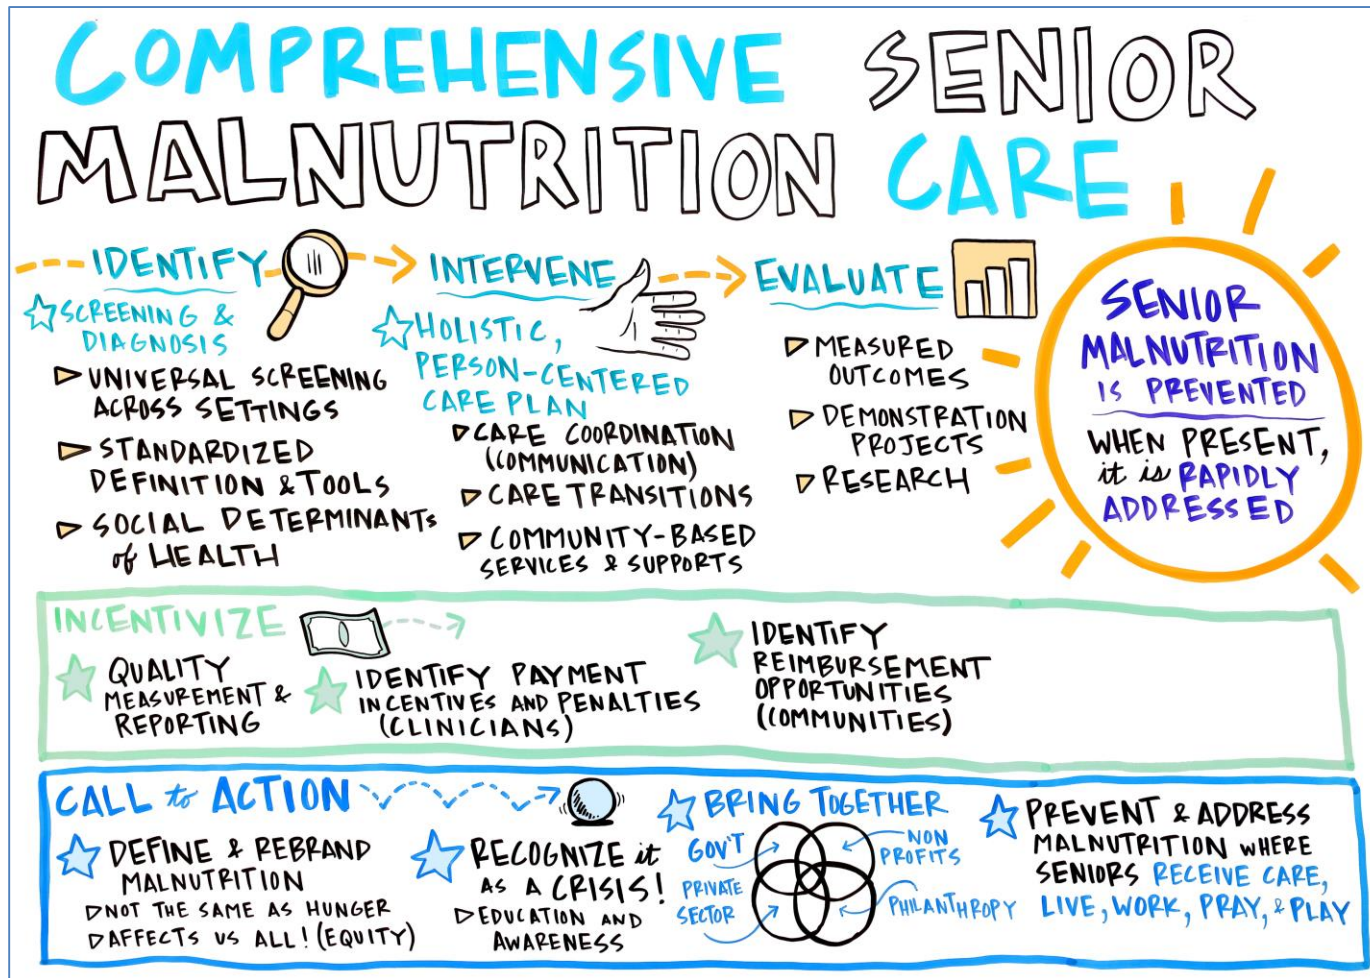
COMPREHENSIVE SENIOR MALNUTRITION CARE

IDENTIFY

SCREENING & DIAGNOSIS

UNIVERSAL SCREENING ACROSS SETTINGS

STANDARDIZED DEFINITION & TOOLS

SOCIAL DETERMINANTS of HEALTH

INTERVENE

HOLISTIC, PERSON-CENTERED CARE PLAN

CARE COORDINATION (COMMUNICATION)

CARE TRANSITIONS

COMMUNITY-BASED SERVICES & SUPPORTS

EVALUATE

MEASURED OUTCOMES

DEMONSTRATION PROJECTS

RESEARCH

SENIOR MALNUTRITION IS PREVENTED

WHEN PRESENT, it is RAPIDLY ADDRESSED

INCENTIVIZE

QUALITY MEASUREMENT & REPORTING

IDENTIFY PAYMENT INCENTIVES AND PENALTIES (CLINICIANS)

IDENTIFY REIMBURSEMENT OPPORTUNITIES (COMMUNITIES)

CALL to ACTION

DEFINE & REBRAND MALNUTRITION

NOT THE SAME AS HUNGER

AFFECTS US ALL! (EQUITY)

RECOGNIZE it AS A CRISIS!

EDUCATION AND AWARENESS

BRING TOGETHER

GOV'T

NON PROFITS

PRIVATE SECTOR

PHILANTHROPY

PREVENT & ADDRESS MALNUTRITION WHERE SENIORS RECEIVE CARE, LIVE, WORK, PRAY, & PLAY